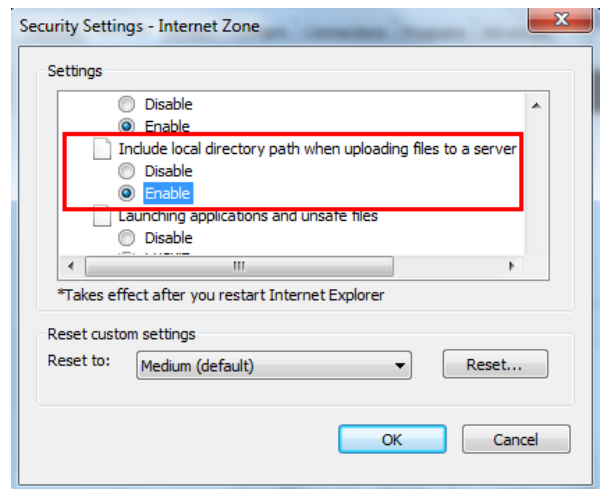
Security Settings - Internet Zone

Settings

Disable
Enable
Include local directory path when uploading files to a server
Disable
Enable
Launching applications and unsafe files
Disable
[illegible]

*Takes effect after you restart Internet Explorer

Reset custom settings
Reset to: Medium (default)
Reset...

OK
Cancel